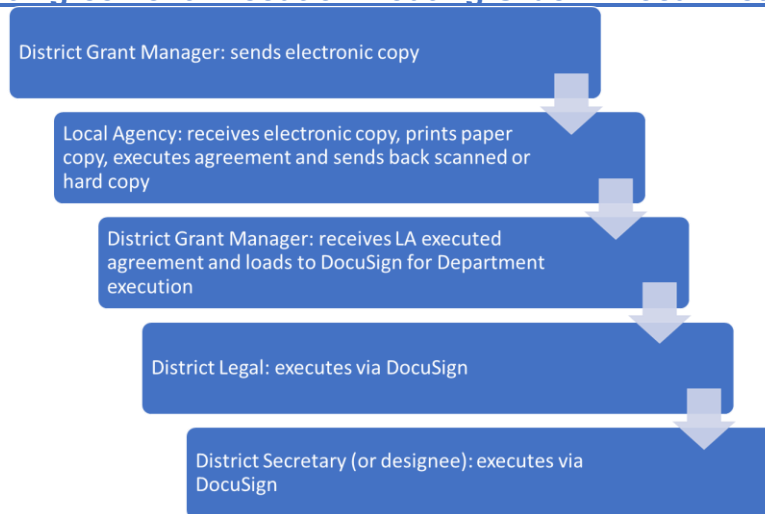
District Grant Manager: sends electronic copy

Local Agency: receives electronic copy, prints paper copy, executes agreement and sends back scanned or hard copy

District Grant Manager: receives LA executed agreement and loads to DocuSign for Department execution

District Legal: executes via DocuSign

District Secretary (or designee): executes via DocuSign